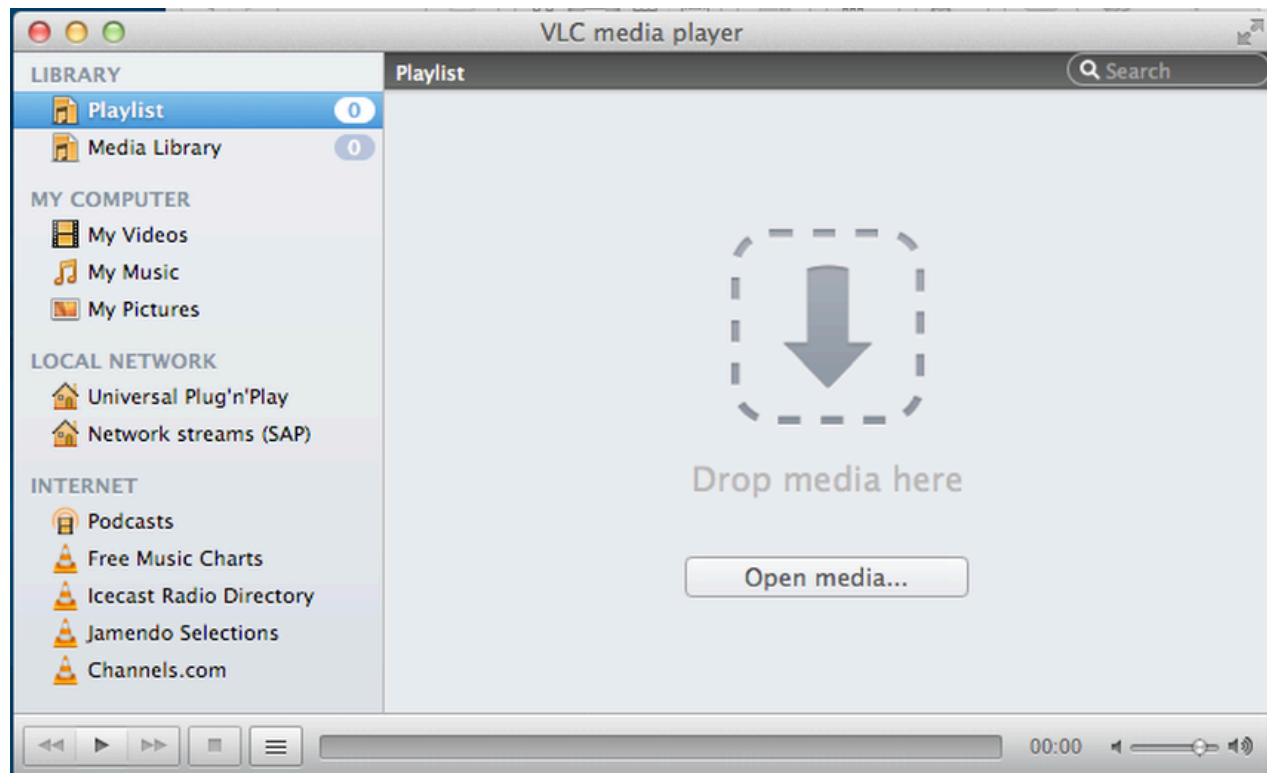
VLC media player

LIBRARY
Playlist 0
Media Library 0

MY COMPUTER
My Videos
My Music
My Pictures

LOCAL NETWORK
Universal Plug'n'Play
Network streams (SAP)

INTERNET
Podcasts
Free Music Charts
Icecast Radio Directory
Jamendo Selections
Channels.com

Playlist
Search

Drop media here

Open media...

00:00